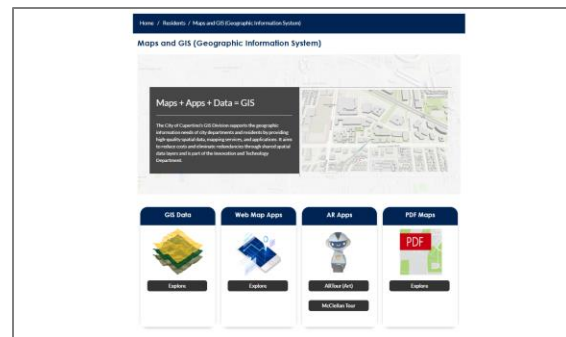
Home / Residents / Maps and GIS (Geographic Information System)

Maps and GIS (Geographic Information System)

Maps + Apps + Data = GIS

The City of Cupertino's GIS Division supports the geographic information needs of city departments and residents by providing high-quality spatial data, mapping services, and applications. It aims to reduce costs and eliminate redundancies through shared spatial data layers and is part of the Innovation and Technology Department.

GIS Data

Explore

Web Map Apps

Explore

AR Apps

AllTour (Ar)

McClellan Tour

PDF Maps

PDF

Explore